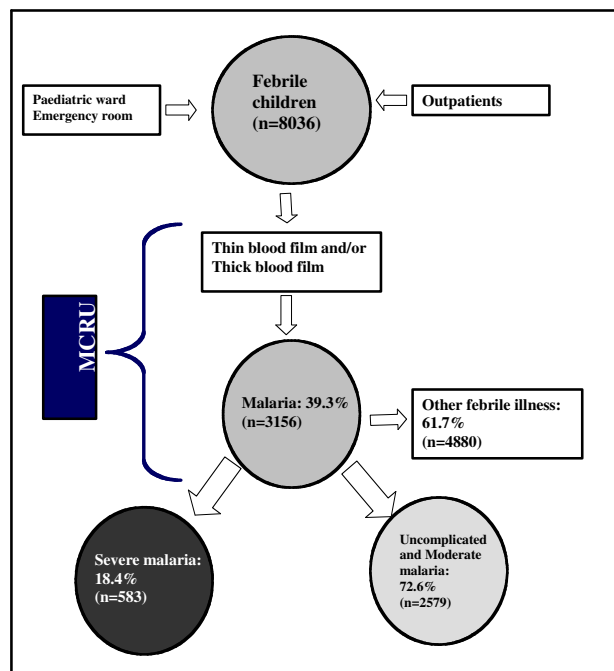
Paediatric ward
Emergency room

Febrile children
(n=8036)

Outpatients

Thin blood film and/or
Thick blood film

MCRU

Malaria: 39.3%
(n=3156)

Other febrile illness:
61.7%
(n=4880)

Severe malaria:
18.4%
(n=583)

Uncomplicated and Moderate malaria:
72.6%
(n=2579)